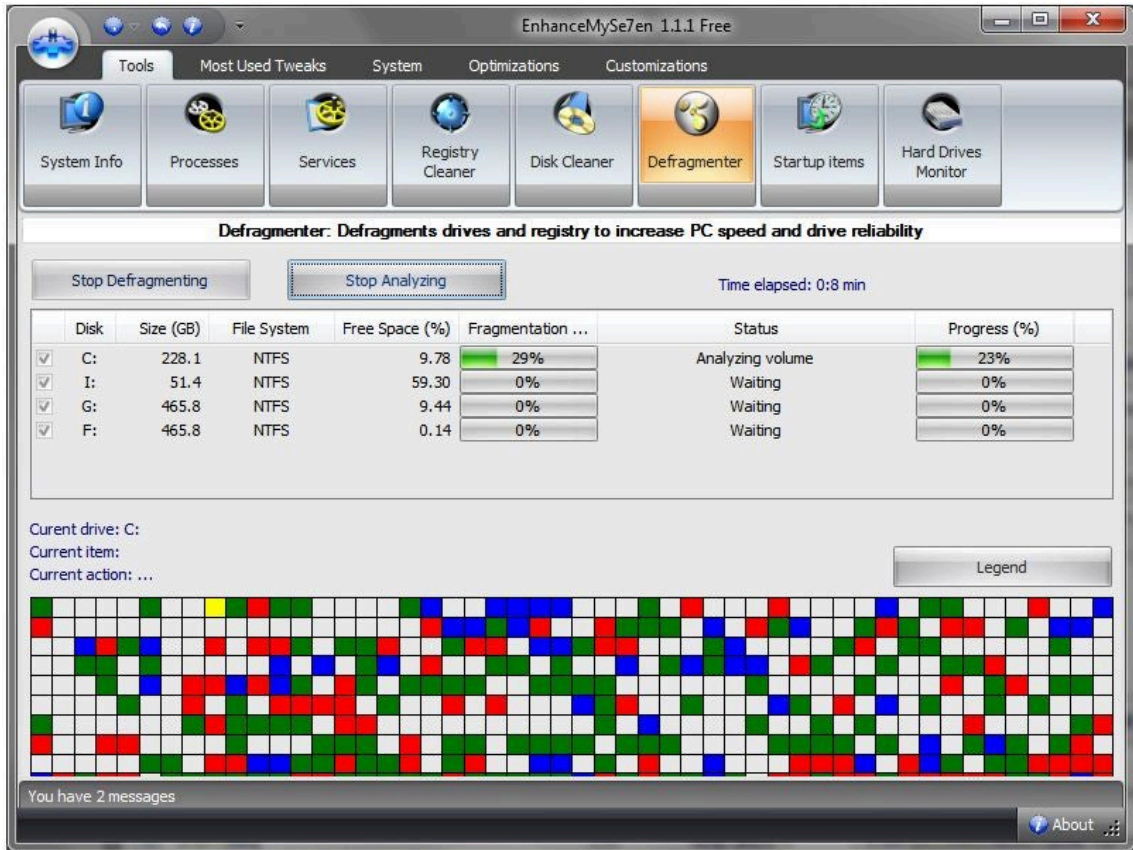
EnhanceMySe7en 1.1.1 Free

Tools Most Used Tweaks System Optimizations Customizations

System Info Processes Services Registry Cleaner Disk Cleaner Defragmenter Startup items Hard Drives Monitor

Defragmenter: Defragments drives and registry to increase PC speed and drive reliability

Stop Defragmenting Stop Analyzing Time elapsed: 0:8 min

| Disk | Size (GB) | File System | Free Space (%) | Fragmentation ... | Status | Progress (%) |
|---|---|---|---|---|---|---|
| C: | 228.1 | NTFS | 9.78 | 29% | Analyzing volume | 23% |
| I: | 51.4 | NTFS | 59.30 | 0% | Waiting | 0% |
| G: | 465.8 | NTFS | 9.44 | 0% | Waiting | 0% |
| F: | 465.8 | NTFS | 0.14 | 0% | Waiting | 0% |

Curent drive: C:
Current item:
Current action: ...

Legend

You have 2 messages

About